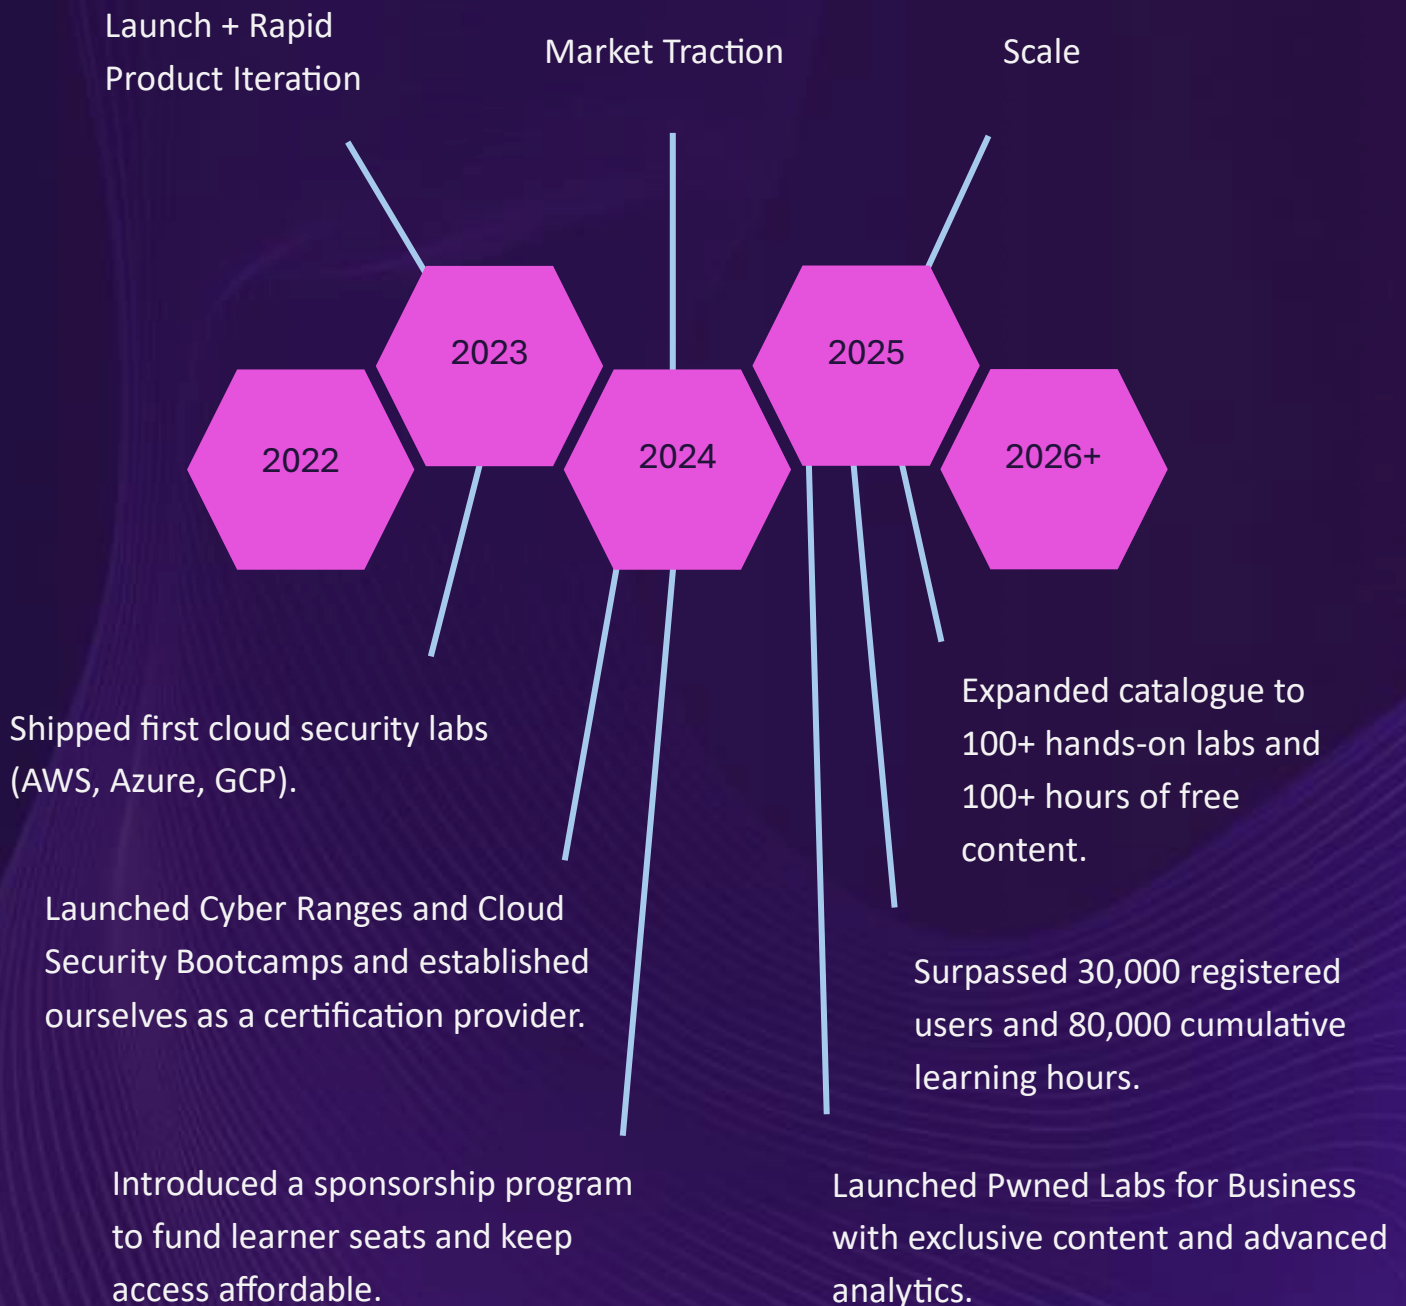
Launch + Rapid Product Iteration

Market Traction

Scale

2023

2025

2022

2024

2026+

Expanded catalogue to 100+ hands-on labs and 100+ hours of free content.

Shipped first cloud security labs (AWS, Azure, GCP).

Launched Cyber Ranges and Cloud Security Bootcamps and established ourselves as a certification provider.

Surpassed 30,000 registered users and 80,000 cumulative learning hours.

Introduced a sponsorship program to fund learner seats and keep access affordable.

Launched Pwned Labs for Business with exclusive content and advanced analytics.